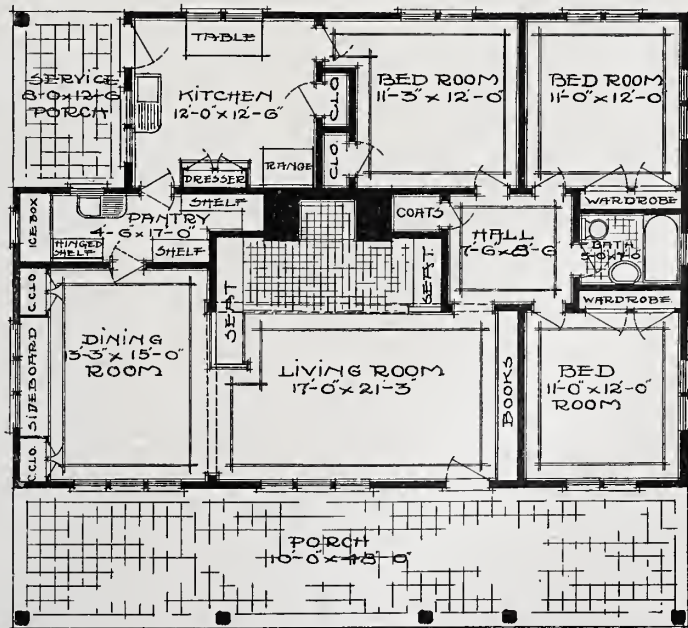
TABLE
SERVICE 8-0×12-6 PORCH
KITCHEN 12-0"×12-6"
CLO
BED ROOM 11-3"×12-0"
BED ROOM 11-0"×12-0"
CLO
RANGE
DRESSER
SHELF
ICE BOX
PANTRY 4-6×17-0"
HINGED SHELF
SHELF
COATS
HALL 7-6×8-6
WARDROBE
BATH 5-0×7-0
WARDROBE
C.CLO
SEAT
SEAT
DINING 13-3"×15-0" ROOM
SIDEBOARD
LIVING ROOM 17-0"×21-3"
BOOKS
BED 11-0"×12-0" ROOM
C.CLO
PORCH 10-0"×43'-0"